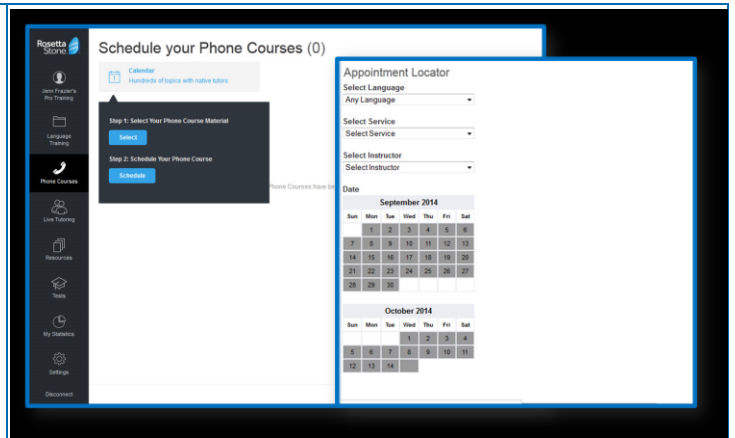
Rosetta Stone

Jenn Frazier's Pro Training

Language Training

Phone Courses

Live Tutoring

Resources

Tests

My Statistics

Settings

Disconnect

Schedule your Phone Courses (0)

Calendar
Hundreds of topics with native tutors

Step 1: Select Your Phone Course Material

Select

Step 2: Schedule Your Phone Course

Schedule

Phone Courses have be

Appointment Locator

Select Language
Any Language

Select Service
Select Service

Select Instructor
Select Instructor

Date

September 2014

| Sun | Mon | Tue | Wed | Thu | Fri | Sat |
|---|---|---|---|---|---|---|
| | 1 | 2 | 3 | 4 | 5 | 6 |
| 7 | 8 | 9 | 10 | 11 | 12 | 13 |
| 14 | 15 | 16 | 17 | 18 | 19 | 20 |
| 21 | 22 | 23 | 24 | 25 | 26 | 27 |
| 28 | 29 | 30 | | | | |

October 2014

| Sun | Mon | Tue | Wed | Thu | Fri | Sat |
|---|---|---|---|---|---|---|
| | | | 1 | 2 | 3 | 4 |
| 5 | 6 | 7 | 8 | 9 | 10 | 11 |
| 12 | 13 | 14 | | | | |